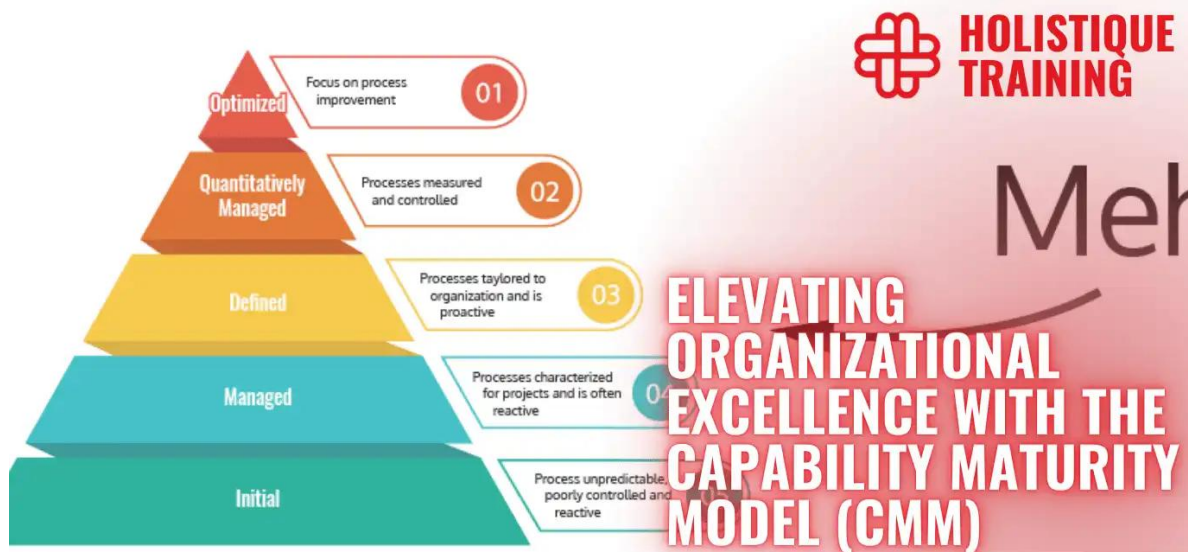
HOLISTIQUE TRAINING

Optimized

Focus on process improvement

01

Quantitatively Managed

Processes measured and controlled

02

Defined

Processes taylored to organization and is proactive

03

Managed

Processes characterized for projects and is often reactive

04

Initial

Process unpredictable, poorly controlled and reactive

Meh

ELEVATING ORGANIZATIONAL EXCELLENCE WITH THE CAPABILITY MATURITY MODEL (CMM)